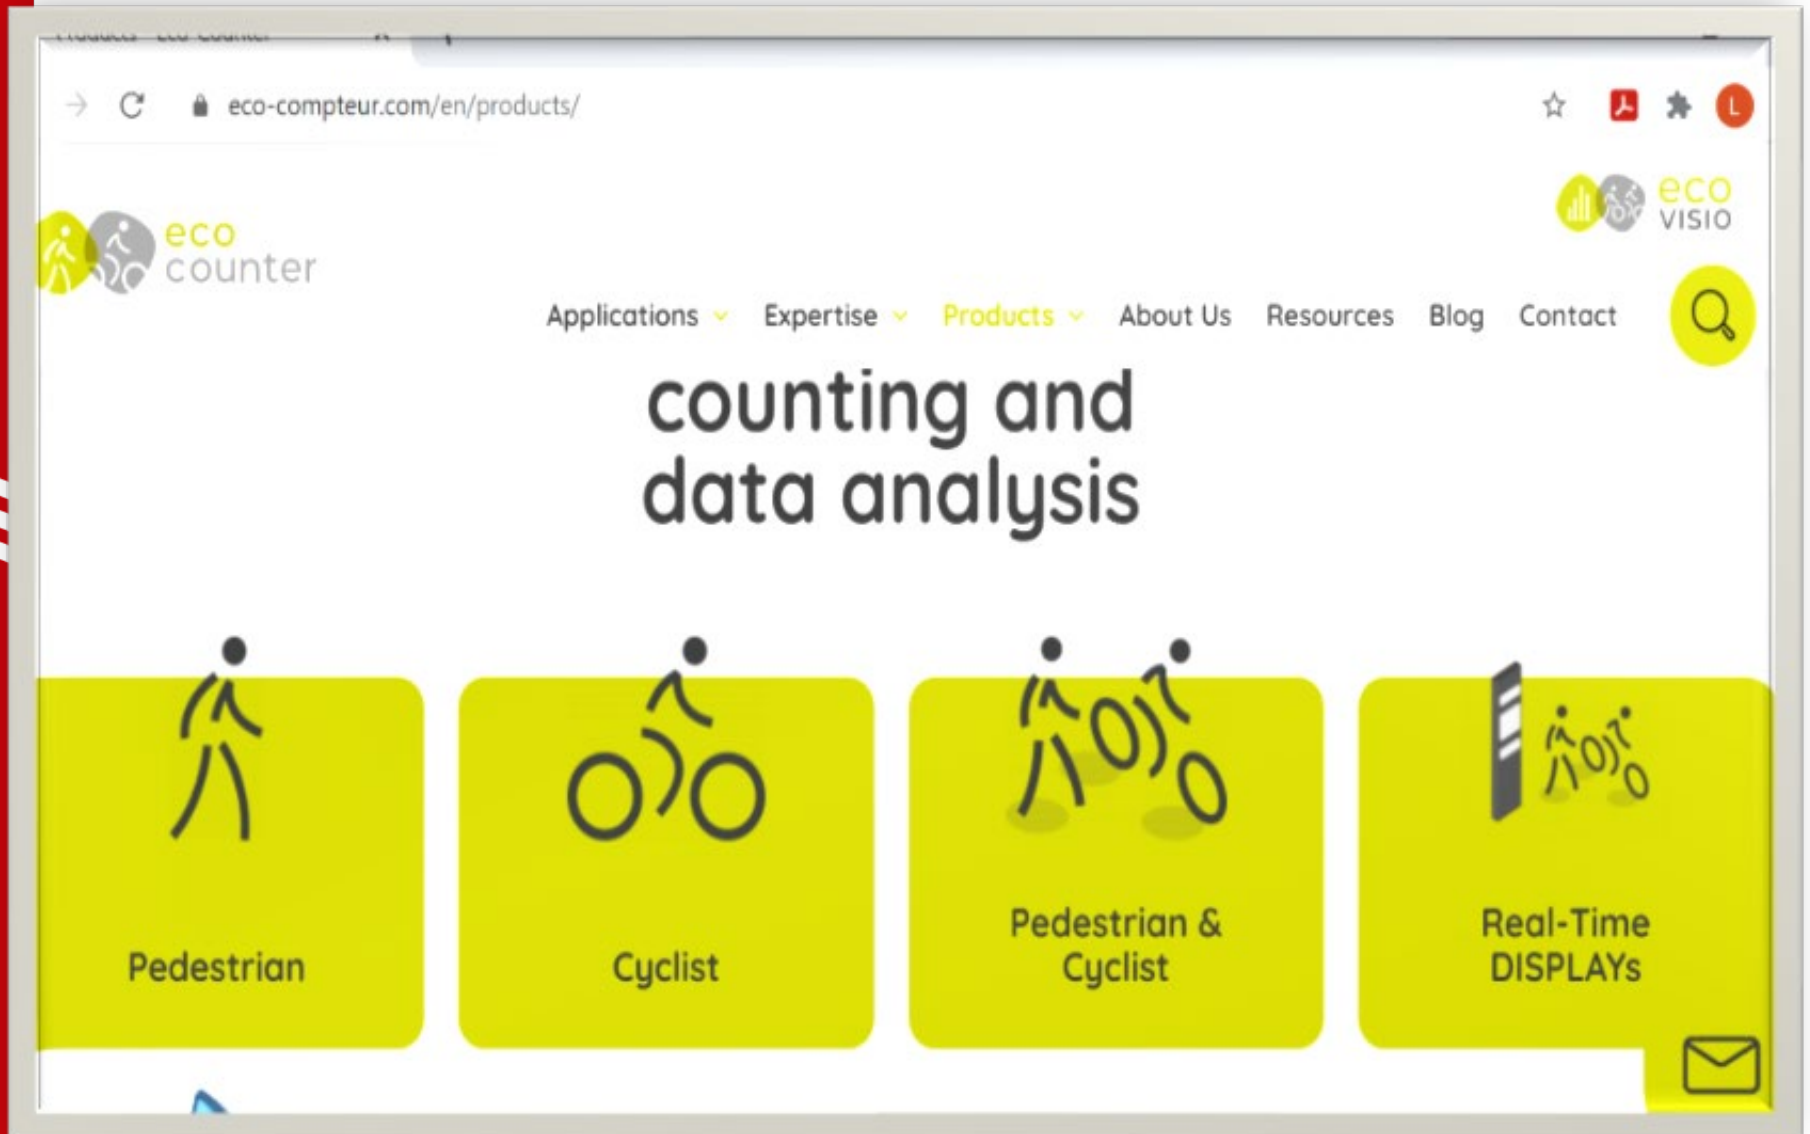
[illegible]

eco-compteur.com/en/products/

L

eco VISIO

eco counter

Applications Expertise Products About Us Resources Blog Contact

counting and data analysis

Pedestrian

Cyclist

Pedestrian & Cyclist

Real-Time DISPLAYs